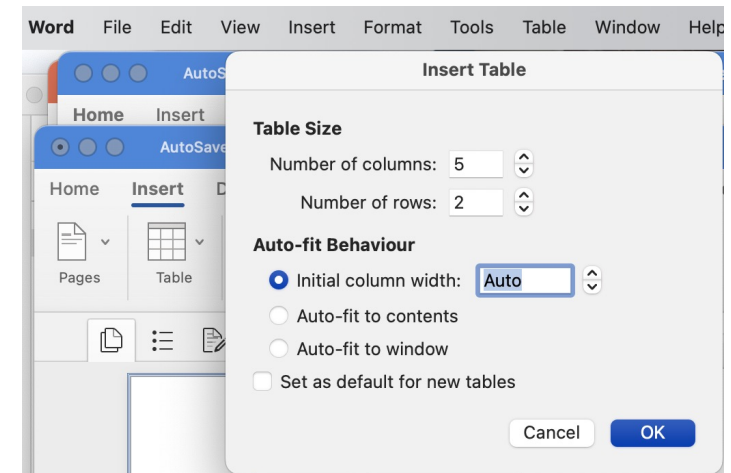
Word File Edit View Insert Format Tools Table Window Help

AutoS

Home Insert

AutoSave

Home Insert D

Pages

Table

Insert Table

Table Size

Number of columns: 5

Number of rows: 2

Auto-fit Behaviour

Initial column width: Auto

Auto-fit to contents

Auto-fit to window

Set as default for new tables

Cancel

OK